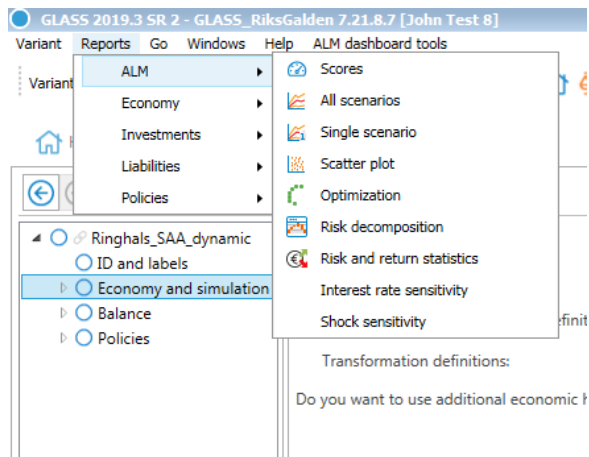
GLASS 2019.3 SR 2 - GLASS_RiksGalden 7.21.8.7 [John Test 8]

Variant Reports Go Windows Help ALM dashboard tools

Variant

ALM
Economy
Investments
Liabilities
Policies

Scores
All scenarios
Single scenario
Scatter plot
Optimization
Risk decomposition
Risk and return statistics
Interest rate sensitivity
Shock sensitivity

Ringhals_SAA_dynamic
ID and labels
Economy and simulation
Balance
Policies

definiti

Transformation definitions:

Do you want to use additional economic